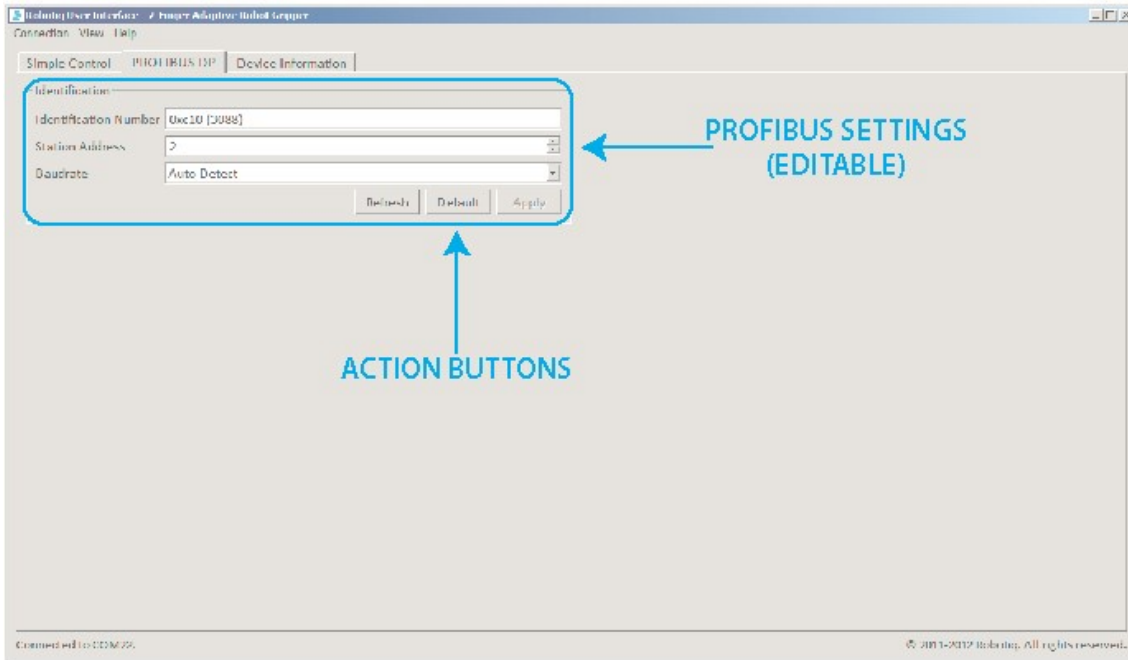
Robotiq User Interface - 2 Finger Adaptive Robot Gripper
Connection View Help
Simple Control | PROFIBUS DP | Device Information
Identification
Identification Number 0xc10 (3088)
Station Address 2
Baudrate Auto Detect
Refresh Default Apply
PROFIBUS SETTINGS (EDITABLE)
ACTION BUTTONS
Connected to COM22.
© 2011-2012 Robotiq. All rights reserved.